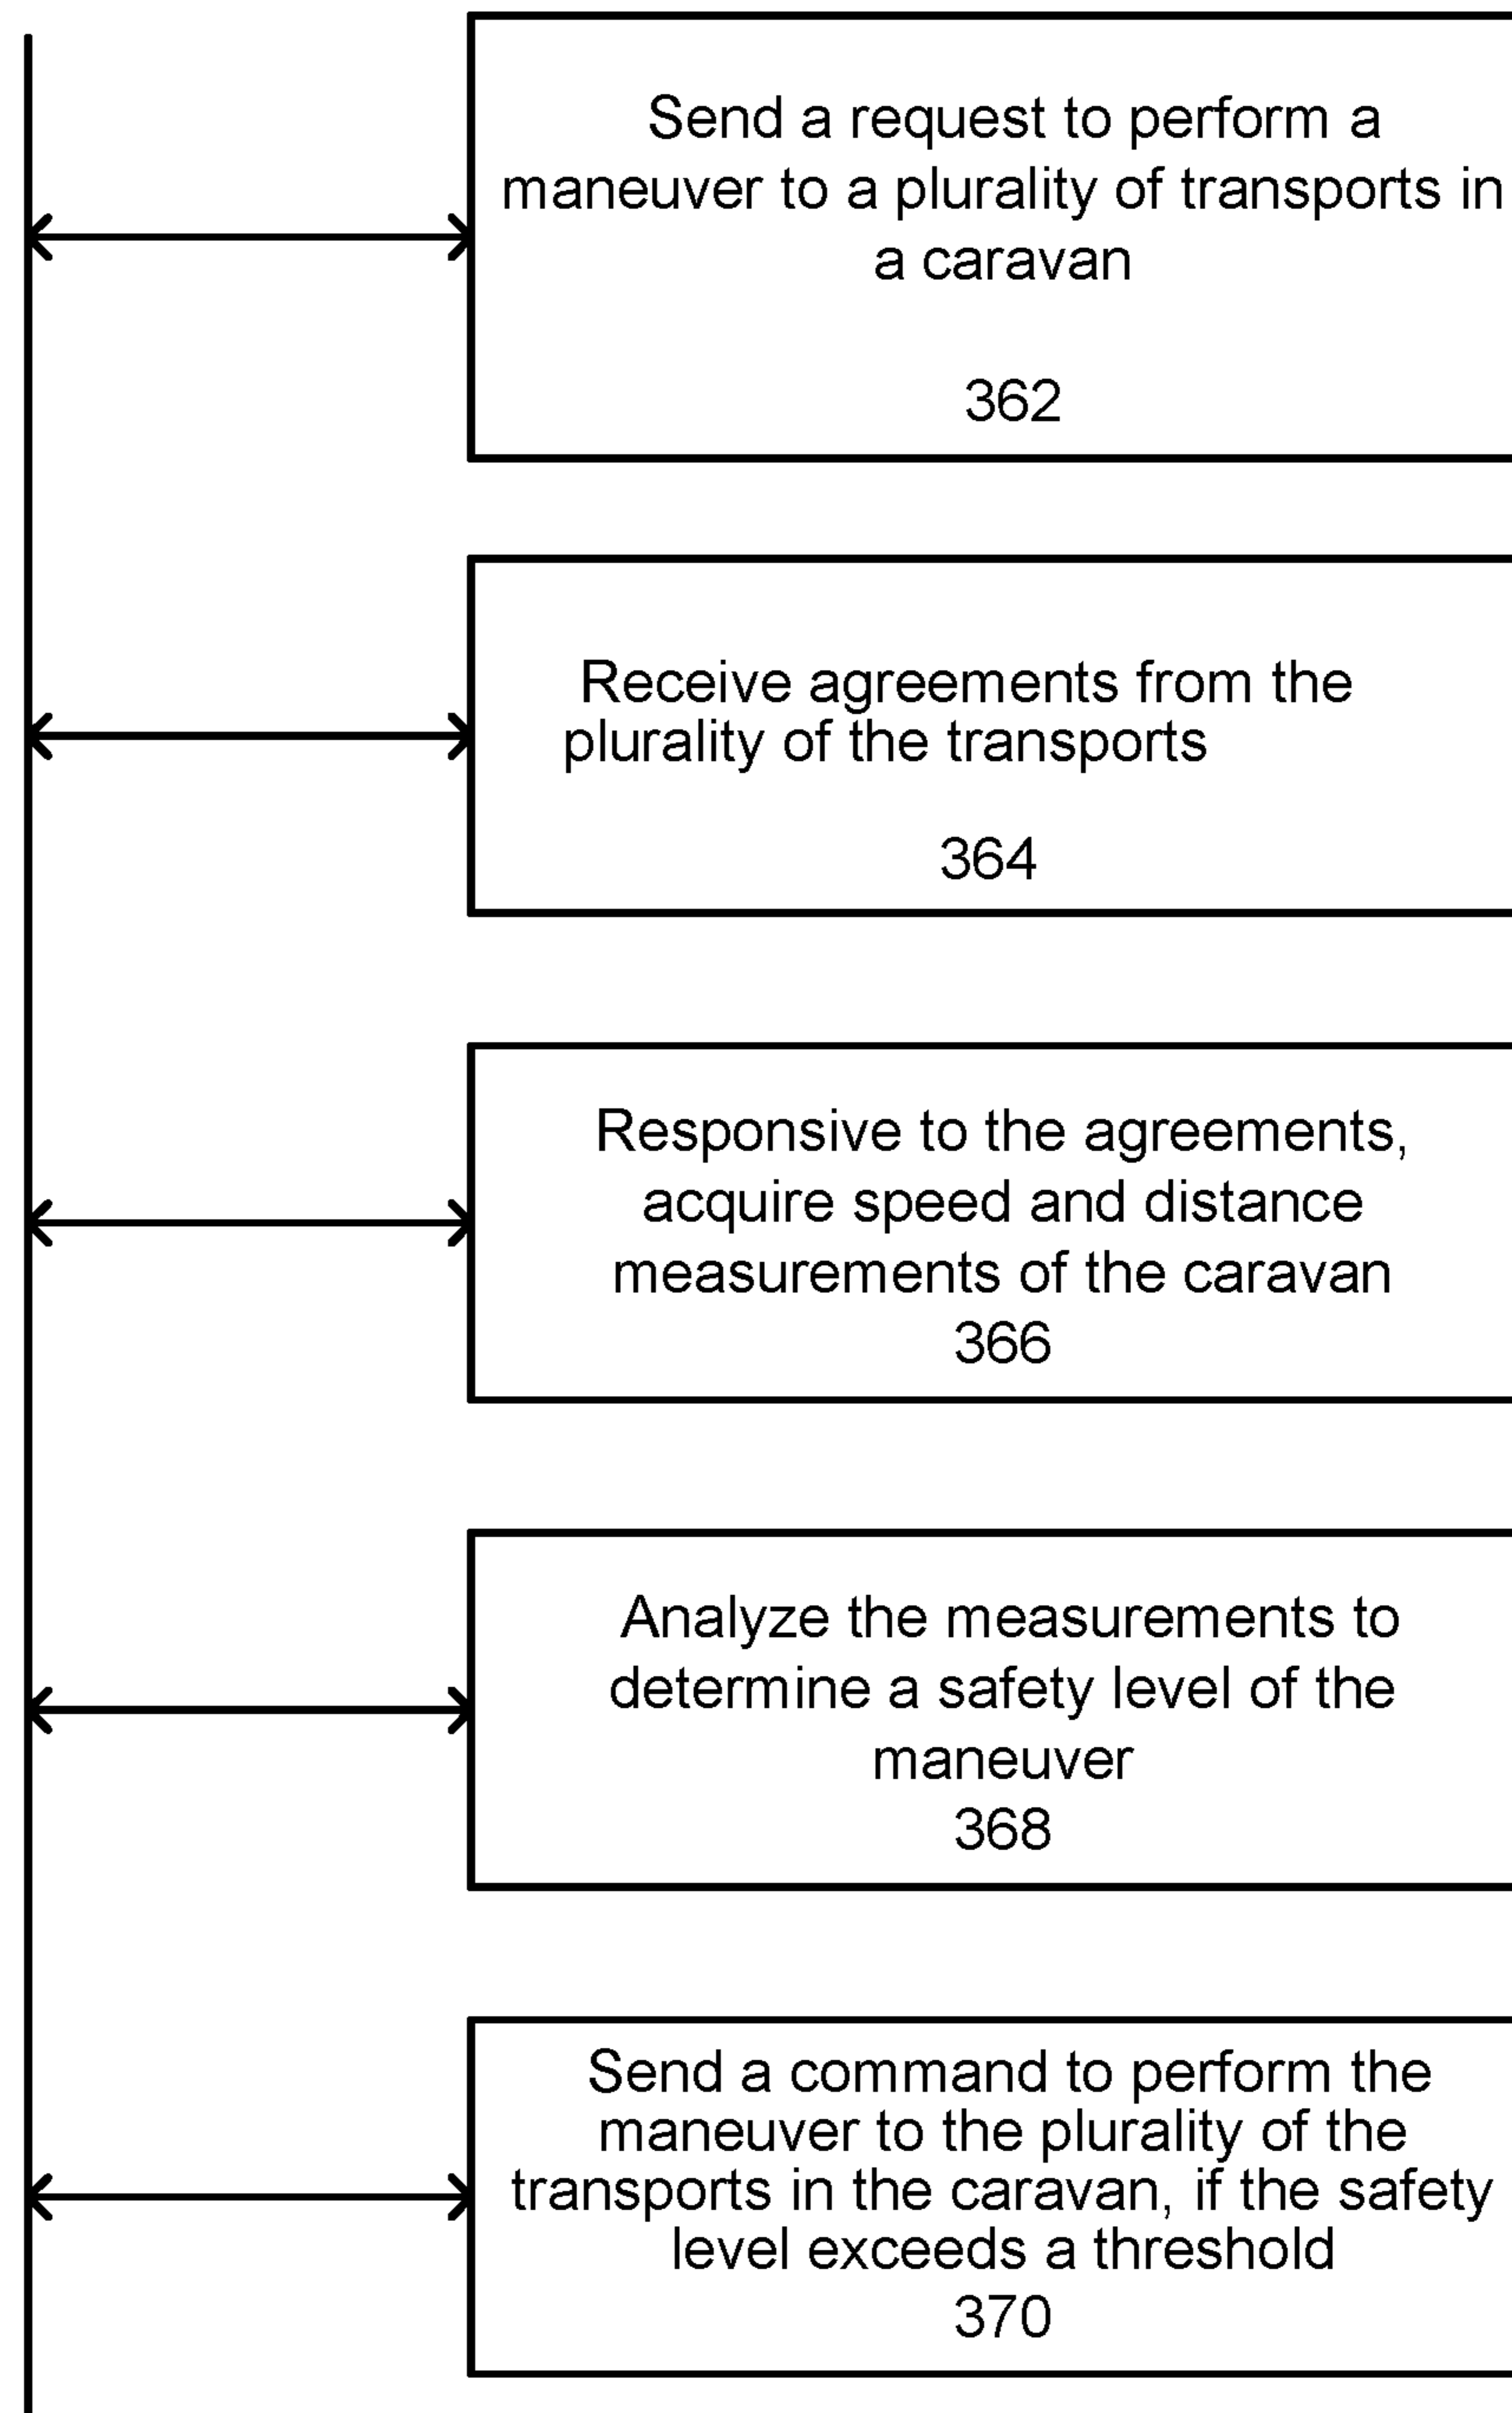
Send a request to perform a maneuver to a plurality of transports in a caravan

362

Receive agreements from the plurality of the transports

364

Responsive to the agreements, acquire speed and distance measurements of the caravan
366

Analyze the measurements to determine a safety level of the maneuver
368

Send a command to perform the maneuver to the plurality of the transports in the caravan, if the safety level exceeds a threshold
370